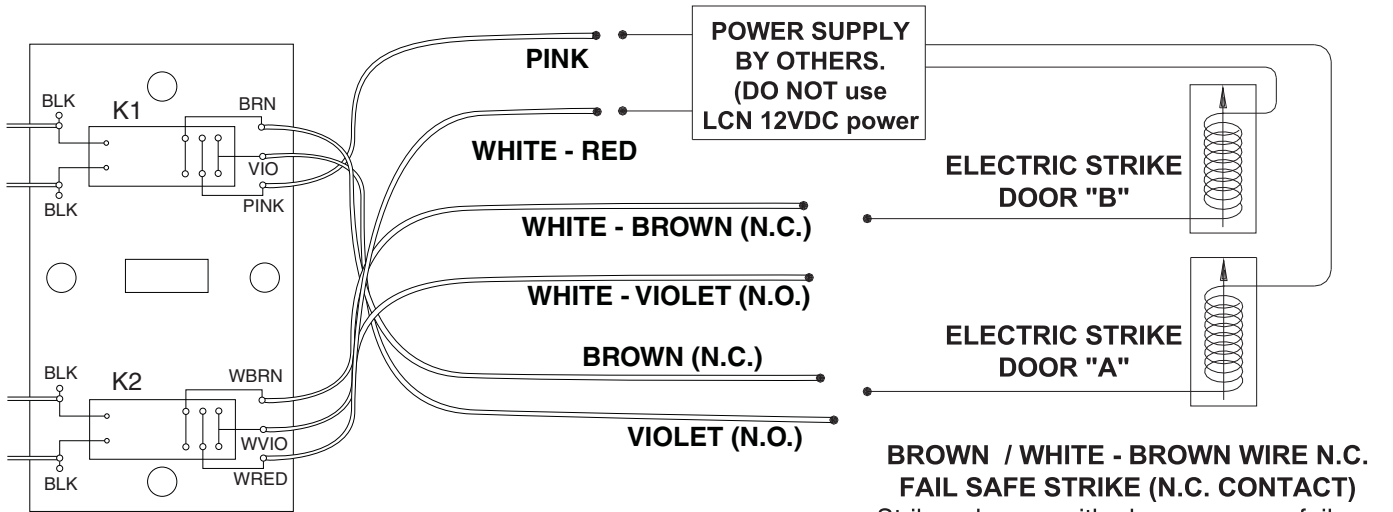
POWER SUPPLY BY OTHERS. (DO NOT use LCN 12VDC power

PINK

WHITE - RED

BLK
K1
BRN
VIO
BLK
PINK

ELECTRIC STRIKE
DOOR "B"

WHITE - BROWN (N.C.)

WHITE - VIOLET (N.O.)

ELECTRIC STRIKE
DOOR "A"

BROWN (N.C.)

BLK
K2
WBRN
WVIO
BLK
WRED

VIOLET (N.O.)

BROWN / WHITE - BROWN WIRE N.C.
FAIL SAFE STRIKE (N.C. CONTACT)
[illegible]